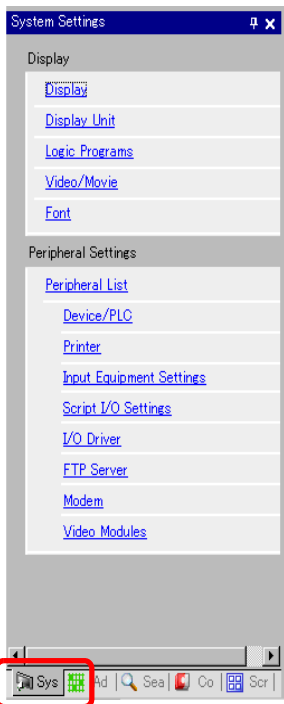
System Settings

Display

Display

Display Unit

Logic Programs

Video/Movie

Font

Peripheral Settings

Peripheral List

Device/PLC

Printer

Input Equipment Settings

Script I/O Settings

I/O Driver

FTP Server

Modem

Video Modules

Sys | Ad | Sea | Co | Scr